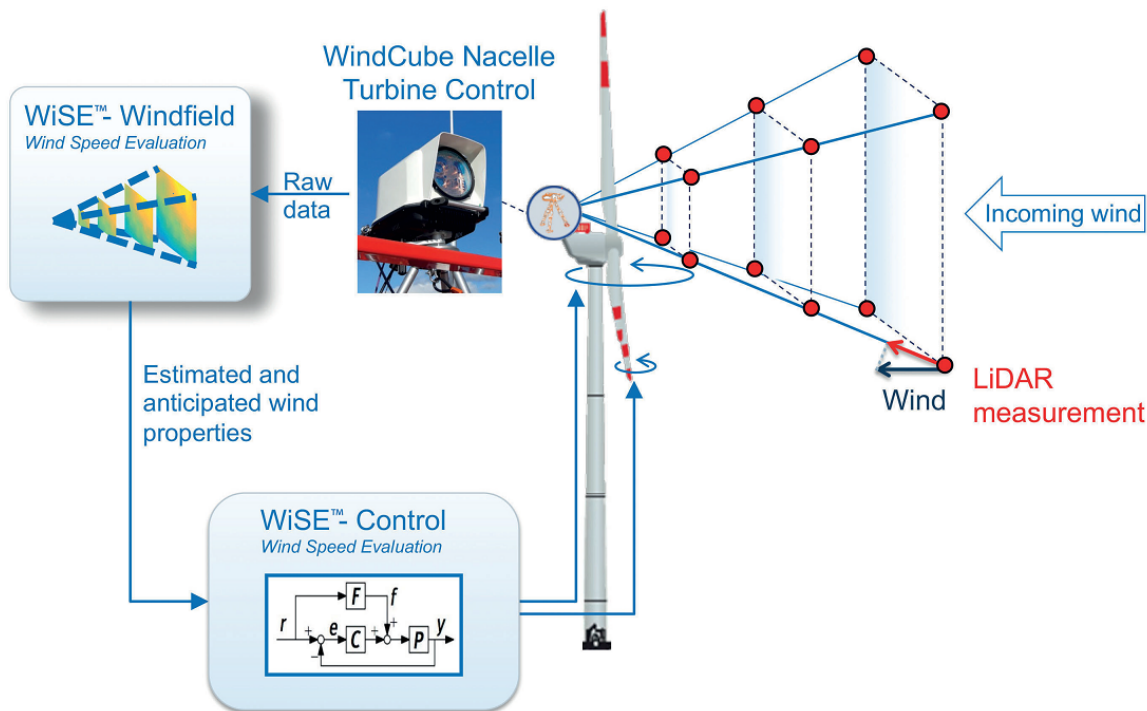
WindCube Nacelle Turbine Control

WiSE™- Windfield
Wind Speed Evaluation

Raw data

Incoming wind

Wind

LiDAR measurement

Estimated and anticipated wind properties

WiSE™- Control
Wind Speed Evaluation

F
f
r
+
e
C
+
+
P
y
−